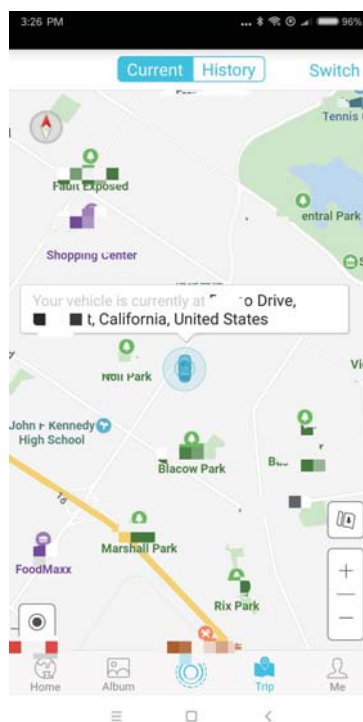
3:26 PM

96

Current History

Switch

Tennis

Fault Exposed

entral Park

Shopping Center

Your vehicle is currently at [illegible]o Drive, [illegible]t, California, United States

Noll Park

Vi

John F Kennedy High School

Blacow Park

Ba

Marshall Park

FoodMaxx

Rix Park

Home

Album

Trip

Me